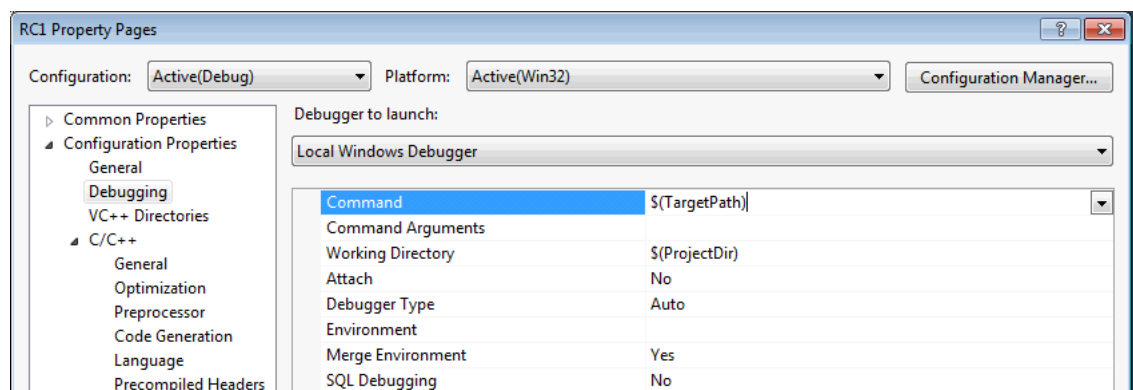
RC1 Property Pages

?

Configuration: Active(Debug)

Platform: Active(Win32)

Configuration Manager...

Common Properties
Configuration Properties
General
Debugging
VC++ Directories
C/C++
General
Optimization
Preprocessor
Code Generation
Language
Precompiled Headers

Debugger to launch:

Local Windows Debugger

| | |
|---|---|
| Command | $(TargetPath) |
| Command Arguments | |
| Working Directory | $(ProjectDir) |
| Attach | No |
| Debugger Type | Auto |
| Environment | |
| Merge Environment | Yes |
| SQL Debugging | No |